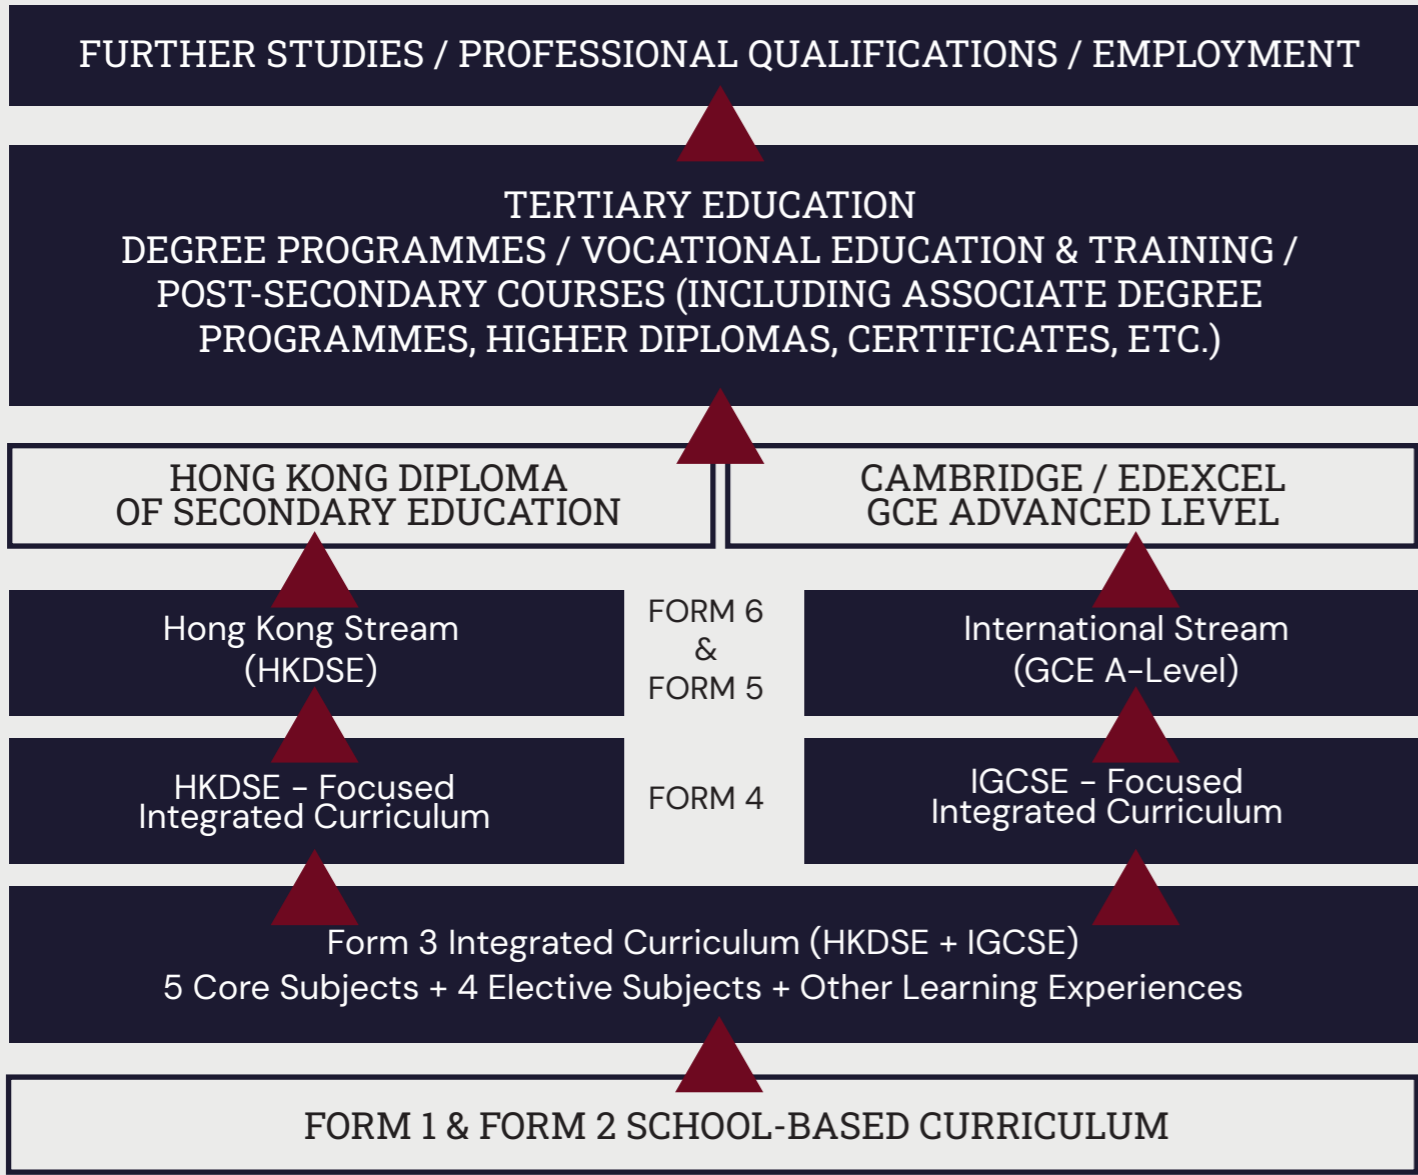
FURTHER STUDIES / PROFESSIONAL QUALIFICATIONS / EMPLOYMENT

TERTIARY EDUCATION
DEGREE PROGRAMMES / VOCATIONAL EDUCATION & TRAINING / POST-SECONDARY COURSES (INCLUDING ASSOCIATE DEGREE PROGRAMMES, HIGHER DIPLOMAS, CERTIFICATES, ETC.)

HONG KONG DIPLOMA OF SECONDARY EDUCATION

CAMBRIDGE / EDEXCEL GCE ADVANCED LEVEL

Hong Kong Stream (HKDSE)

FORM 6 & FORM 5

International Stream (GCE A-Level)

HKDSE - Focused Integrated Curriculum

FORM 4

IGCSE - Focused Integrated Curriculum

Form 3 Integrated Curriculum (HKDSE + IGCSE)
5 Core Subjects + 4 Elective Subjects + Other Learning Experiences

FORM 1 & FORM 2 SCHOOL-BASED CURRICULUM